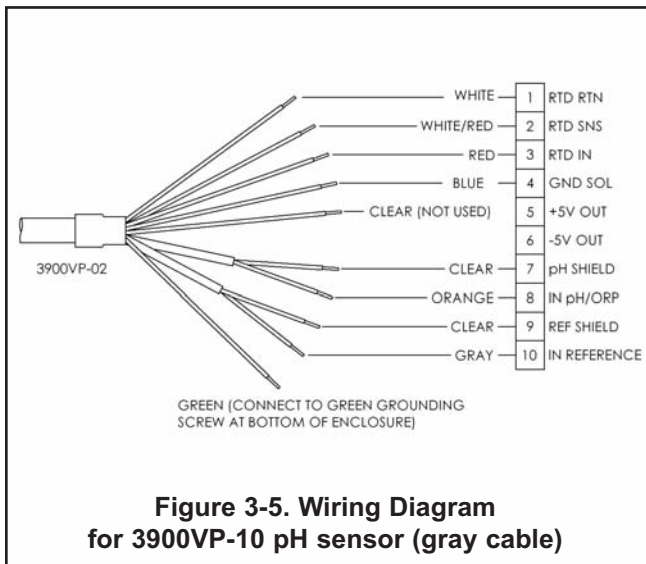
WHITE — 1 RTD RTN
WHITE/RED — 2 RTD SNS
RED — 3 RTD IN
BLUE — 4 GND SOL
CLEAR (NOT USED) 5 +5V OUT
6 -5V OUT
3900VP-02
CLEAR — 7 pH SHIELD
ORANGE — 8 IN pH/ORP
CLEAR — 9 REF SHIELD
GRAY — 10 IN REFERENCE

GREEN (CONNECT TO GREEN GROUNDING SCREW AT BOTTOM OF ENCLOSURE)

Figure 3-5. Wiring Diagram for 3900VP-10 pH sensor (gray cable)